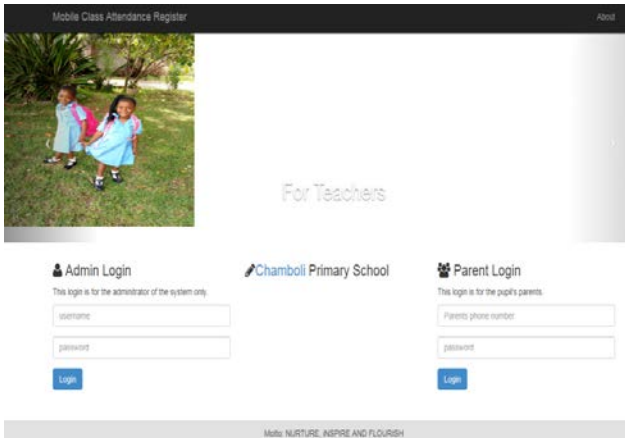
Mobile Class Attendance Register

About

For Teachers

Admin Login

This login is for the administrator of the system only.

username

password

Login

Chamboli Primary School

Parent Login

This login is for the pupil's parents.

Parents phone number

password

Login

Motto: NURTURE, INSPIRE AND FLOURISH